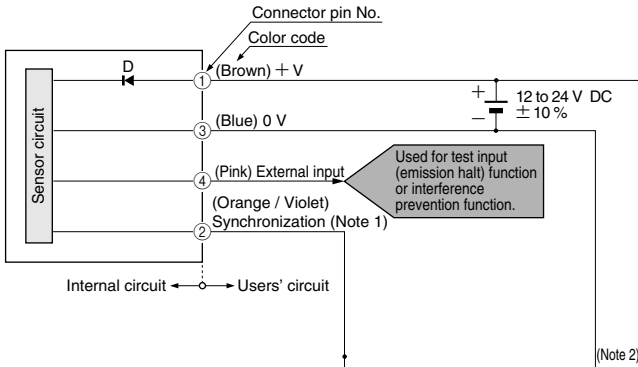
Connector pin No.

Color code

D

Sensor circuit

① (Brown) + V

+
−
12 to 24 V DC
± 10 %

③ (Blue) 0 V

④ (Pink) External input

Used for test input (emission halt) function or interference prevention function.

(Orange / Violet)
② Synchronization (Note 1)

Internal circuit ← → Users' circuit

(Note 2)